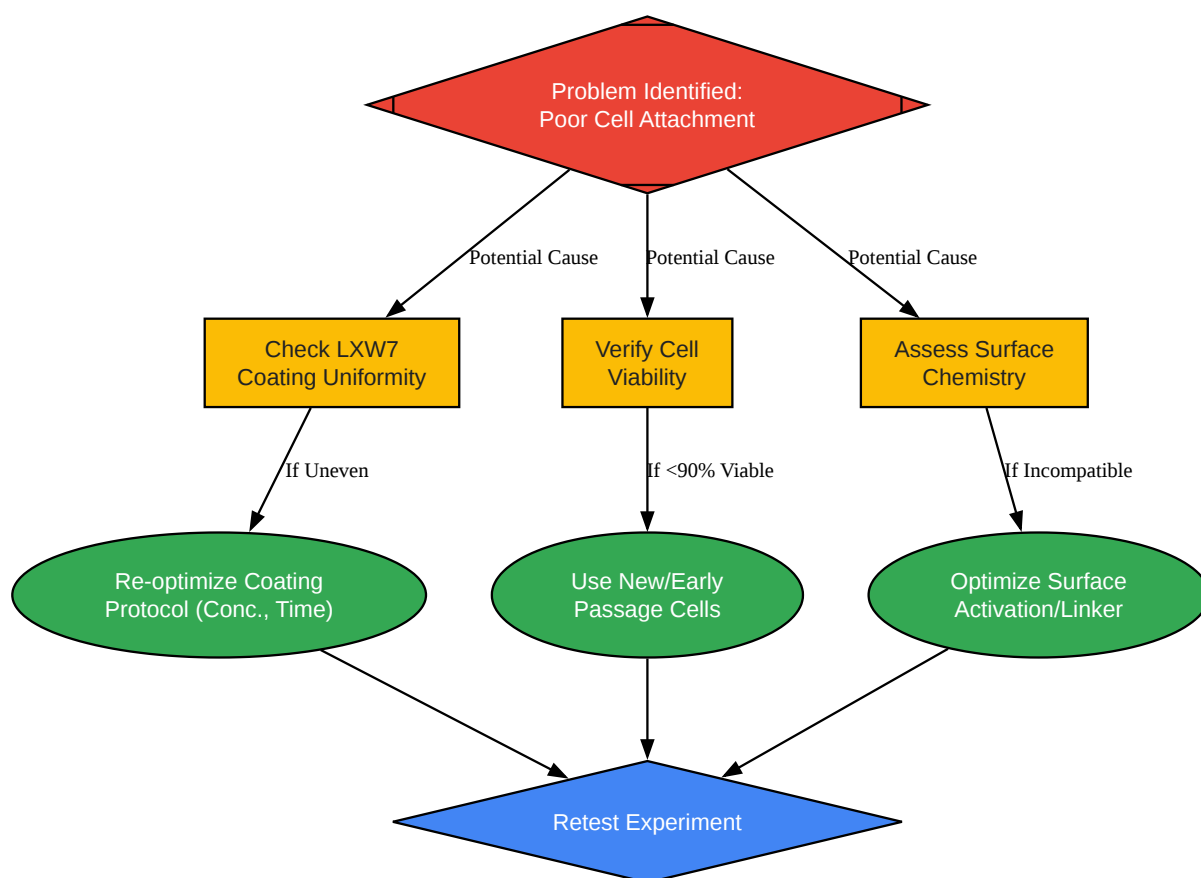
Problem Identified:
Poor Cell Attachment

Potential Cause

Potential Cause

Potential Cause

Check LXW7
Coating Uniformity

Verify Cell
Viability

Assess Surface
Chemistry

If Uneven

If <90% Viable

If Incompatible

Re-optimize Coating
Protocol (Conc., Time)

Use New/Early
Passage Cells

Optimize Surface
Activation/Linker

Retest Experiment